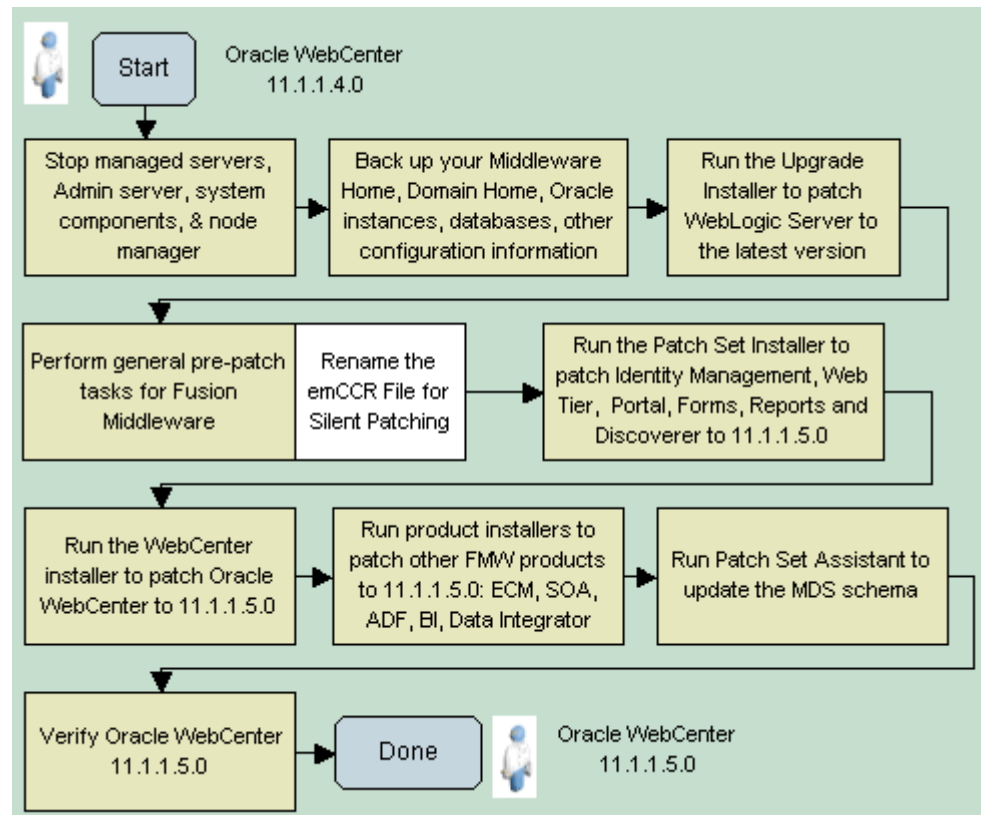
Start

Oracle WebCenter 11.1.1.4.0

Stop managed servers, Admin server, system components, & node manager

Back up your Middleware Home, Domain Home, Oracle instances, databases, other configuration information

Run the Upgrade Installer to patch WebLogic Server to the latest version

Perform general pre-patch tasks for Fusion Middleware

Rename the emCCR File for Silent Patching

Run the Patch Set Installer to patch Identity Management, Web Tier, Portal, Forms, Reports and Discoverer to 11.1.1.5.0

Run the WebCenter installer to patch Oracle WebCenter to 11.1.1.5.0

Run product installers to patch other FMW products to 11.1.1.5.0: ECM, SOA, ADF, BI, Data Integrator

Run Patch Set Assistant to update the MDS schema

Verify Oracle WebCenter 11.1.1.5.0

Done

Oracle WebCenter 11.1.1.5.0